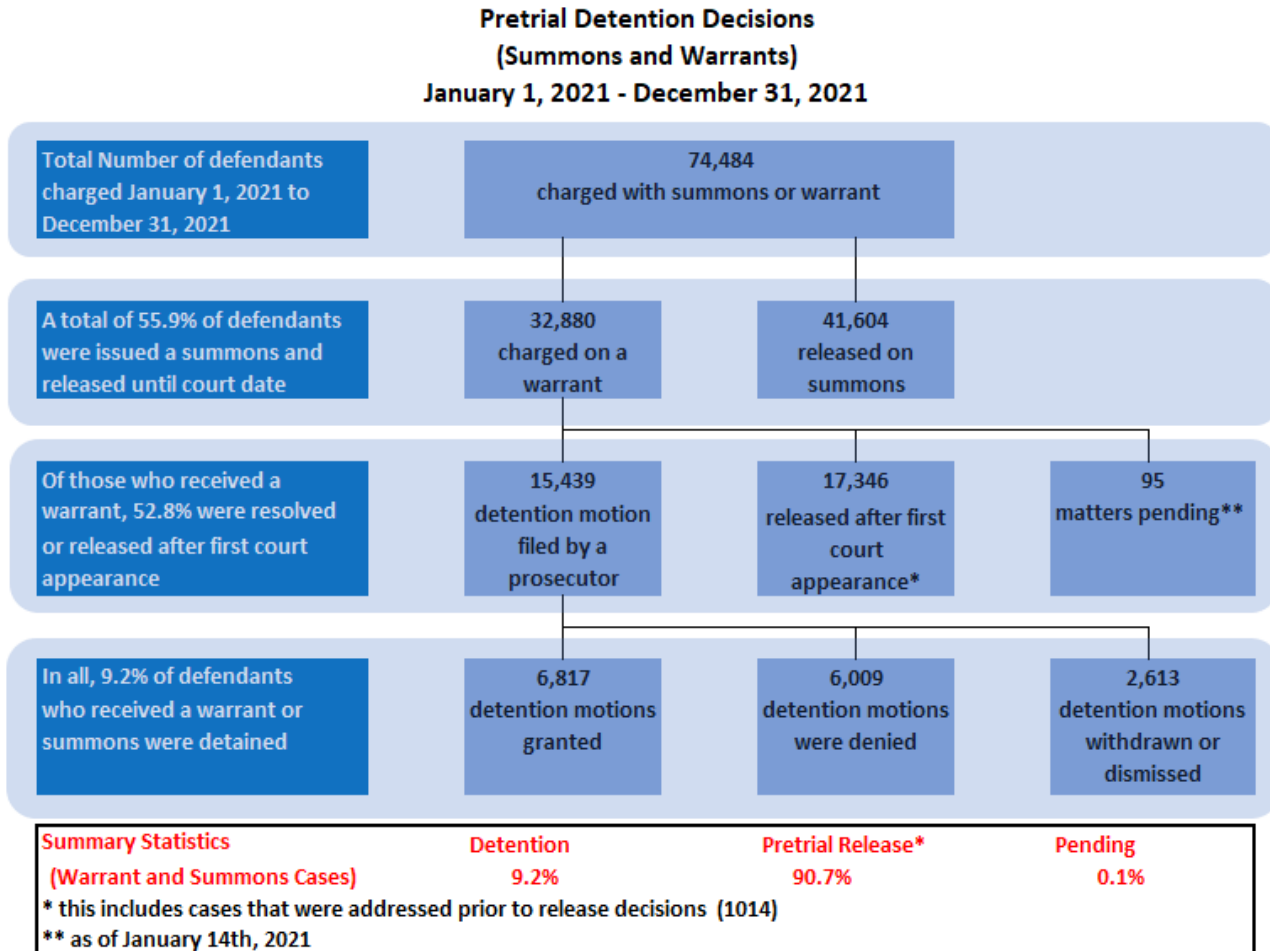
Pretrial Detention Decisions
(Summons and Warrants)
January 1, 2021 - December 31, 2021

Total Number of defendants charged January 1, 2021 to December 31, 2021

74,484
charged with summons or warrant

A total of 55.9% of defendants were issued a summons and released until court date

32,880
charged on a warrant

41,604
released on summons

Of those who received a warrant, 52.8% were resolved or released after first court appearance

15,439
detention motion filed by a prosecutor

17,346
released after first court appearance*

95
matters pending**

In all, 9.2% of defendants who received a warrant or summons were detained

6,817
detention motions granted

6,009
detention motions were denied

2,613
detention motions withdrawn or dismissed

| Summary Statistics (Warrant and Summons Cases) | Detention 9.2% | Pretrial Release* 90.7% | Pending 0.1% |
|---|---|---|---|

* this includes cases that were addressed prior to release decisions (1014)
** as of January 14th, 2021